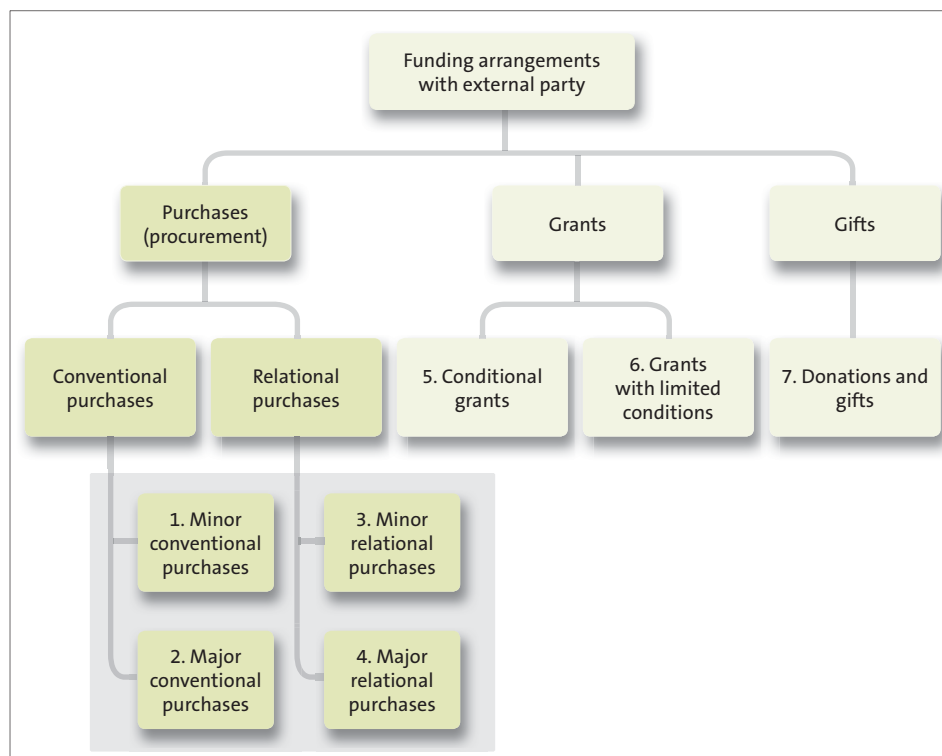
Funding arrangements with external party

Purchases (procurement)

Grants

Gifts

Conventional purchases

Relational purchases

5. Conditional grants

6. Grants with limited conditions

7. Donations and gifts

1. Minor conventional purchases

2. Major conventional purchases

3. Minor relational purchases

4. Major relational purchases